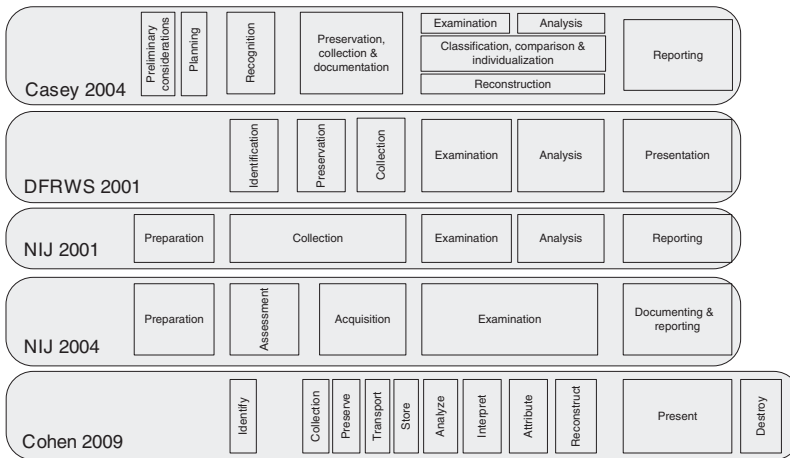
Preliminary considerations
Planning
Recognition
Preservation, collection & documentation
Examination
Analysis
Classification, comparison & individualization
Reconstruction
Reporting
Casey 2004

Identification
Preservation
Collection
Examination
Analysis
Presentation
DFRWS 2001

Preparation
Collection
Examination
Analysis
Reporting
NIJ 2001

Preparation
Assessment
Acquisition
Examination
Documenting & reporting
NIJ 2004

Identify
Collection
Preserve
Transport
Store
Analyze
Interpret
Attribute
Reconstruct
Present
Destroy
Cohen 2009